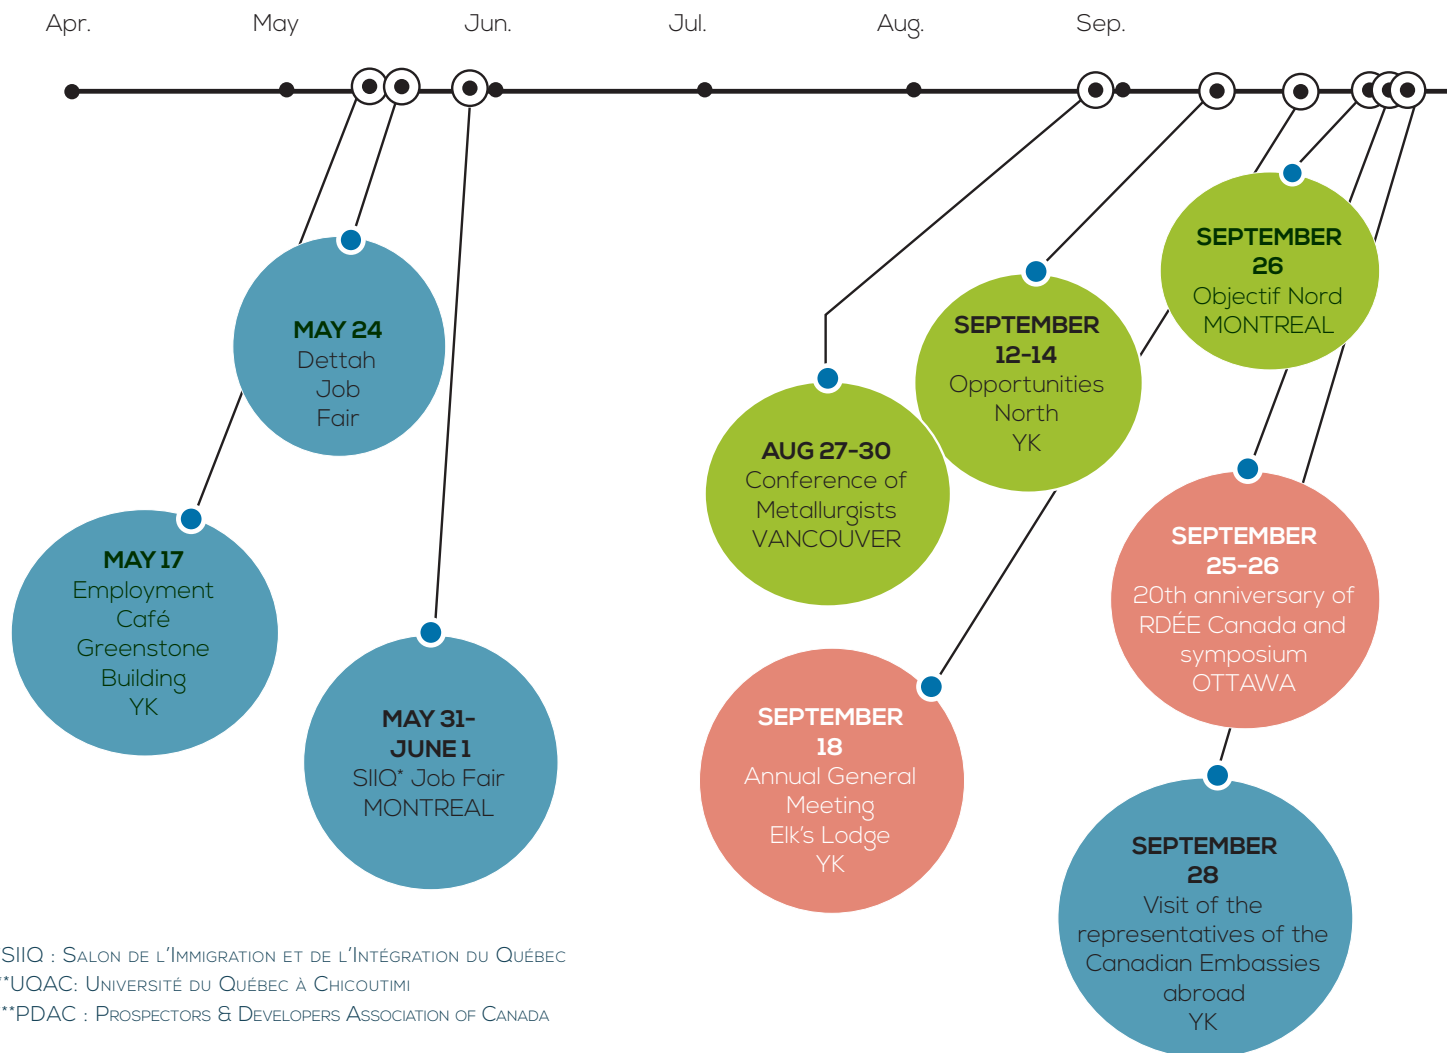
Apr. May Jun. Jul. Aug. Sep.

MAY 24
Dettah Job Fair

MAY 17
Employment Café Greenstone Building YK

MAY 31-JUNE 1
SIIQ* Job Fair MONTREAL

AUG 27-30
Conference of Metallurgists VANCOUVER

SEPTEMBER 12-14
Opportunities North YK

SEPTEMBER 26
Objectif Nord MONTREAL

SEPTEMBER 25-26
20th anniversary of RDÉE Canada and symposium OTTAWA

SEPTEMBER 18
Annual General Meeting Elk's Lodge YK

SEPTEMBER 28
Visit of the representatives of the Canadian Embassies abroad YK

SIIQ : Salon de l'Immigration et de l'Intégration du Québec
*UQAC: Université du Québec à Chicoutimi
**PDAC : Prospectors & Developers Association of Canada